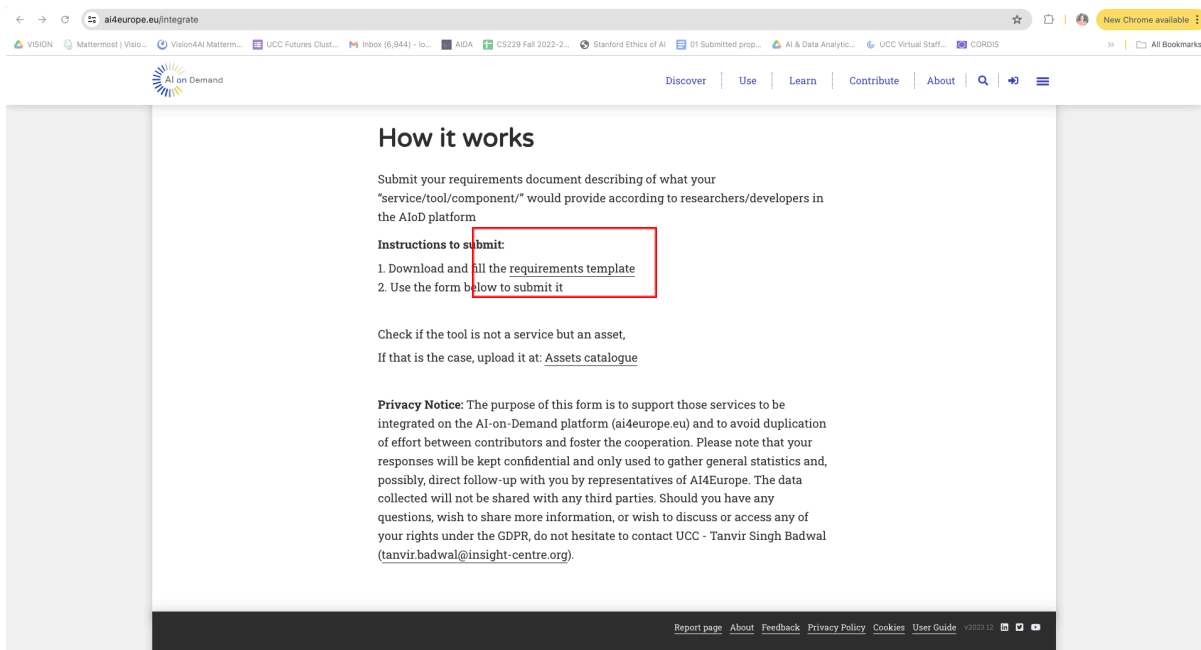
ai4europe.eu/integrate

New Chrome available

VISION Mattermost | Visio... Vision4AI Matterm... UCC Futures Clust... Inbox (6,944) - lo... AIDA CS229 Fall 2022-2... Stanford Ethics of AI 01 Submitted prop... AI & Data Analytic... UCC Virtual Staff... CORDIS

All Bookmarks

AI on Demand

Discover Use Learn Contribute About

How it works

Submit your requirements document describing of what your "service/tool/component/" would provide according to researchers/developers in the AIoD platform

Instructions to submit:

1. Download and fill the requirements template
2. Use the form below to submit it

Check if the tool is not a service but an asset,

If that is the case, upload it at: Assets catalogue

Privacy Notice: The purpose of this form is to support those services to be integrated on the AI-on-Demand platform (ai4europe.eu) and to avoid duplication of effort between contributors and foster the cooperation. Please note that your responses will be kept confidential and only used to gather general statistics and, possibly, direct follow-up with you by representatives of AI4Europe. The data collected will not be shared with any third parties. Should you have any questions, wish to share more information, or wish to discuss or access any of your rights under the GDPR, do not hesitate to contact UCC - Tanvir Singh Badwal (tanvir.badwal@insight-centre.org).

Report page About Feedback Privacy Policy Cookies User Guide v2023.12